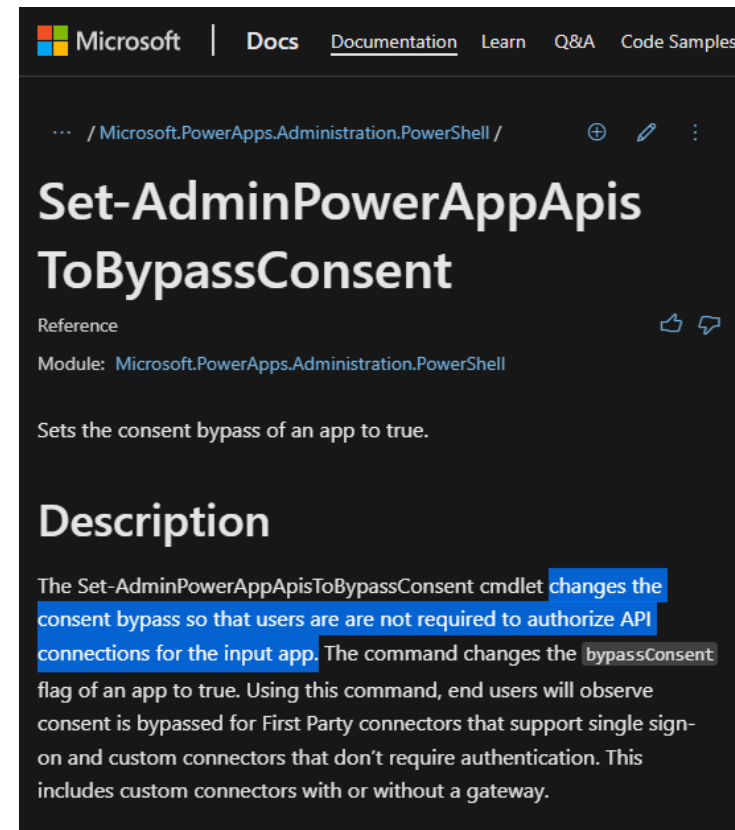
Microsoft | Docs Documentation Learn Q&A Code Samples

··· / Microsoft.PowerApps.Administration.PowerShell /

Set-AdminPowerAppApisToBypassConsent

Reference

Module: Microsoft.PowerApps.Administration.PowerShell

Sets the consent bypass of an app to true.

Description

The Set-AdminPowerAppApisToBypassConsent cmdlet changes the consent bypass so that users are are not required to authorize API connections for the input app. The command changes the bypassConsent flag of an app to true. Using this command, end users will observe consent is bypassed for First Party connectors that support single sign-on and custom connectors that don't require authentication. This includes custom connectors with or without a gateway.